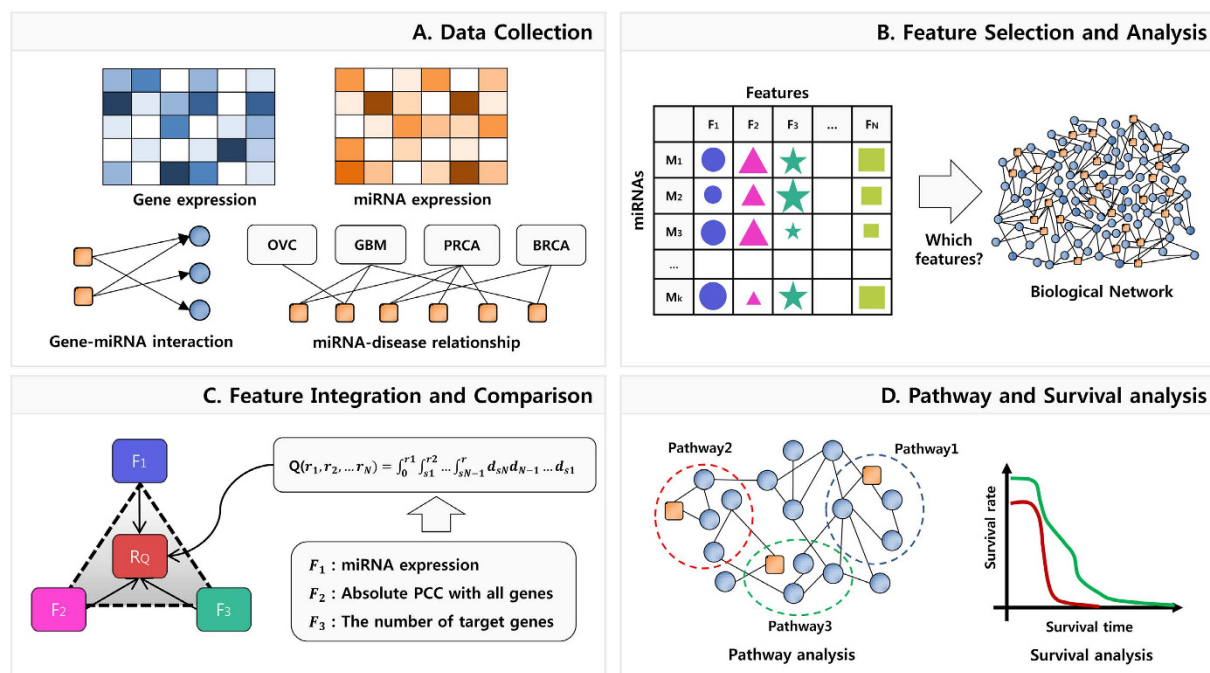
A. Data Collection

Gene expression

miRNA expression

OVC GBM PRCA BRCA

Gene-miRNA interaction

miRNA-disease relationship

B. Feature Selection and Analysis

Features

| | F1 | F2 | F3 | ... | FN |
|---|---|---|---|---|---|
| M1 | | | | | |
| M2 | | | | | |
| M3 | | | | | |
| ... | | | | | |
| Mk | | | | | |

miRNAs

Which features?

Biological Network

C. Feature Integration and Comparison

F1

RQ

F2

F3

$\mathbf{Q}(r_1, r_2, \dots r_N) = \int_0^{r1}\int_{s1}^{r2} \dots \int_{sN-1}^{r} d_{sN} d_{N-1} \dots d_{s1}$

$F_1$ : miRNA expression
$F_2$ : Absolute PCC with all genes
$F_3$ : The number of target genes

D. Pathway and Survival analysis

Pathway2

Pathway1

Pathway3

Pathway analysis

Survival rate

Survival time

Survival analysis